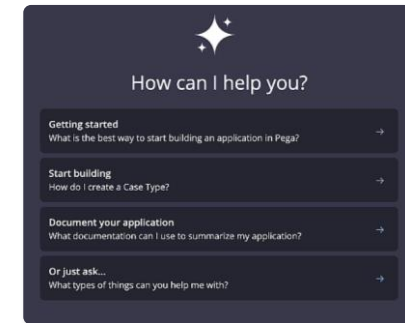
How can I help you?

Getting started
What is the best way to start building an application in Pega?

Start building
How do I create a Case Type?

Document your application
What documentation can I use to summarize my application?

Or just ask...
What types of things can you help me with?